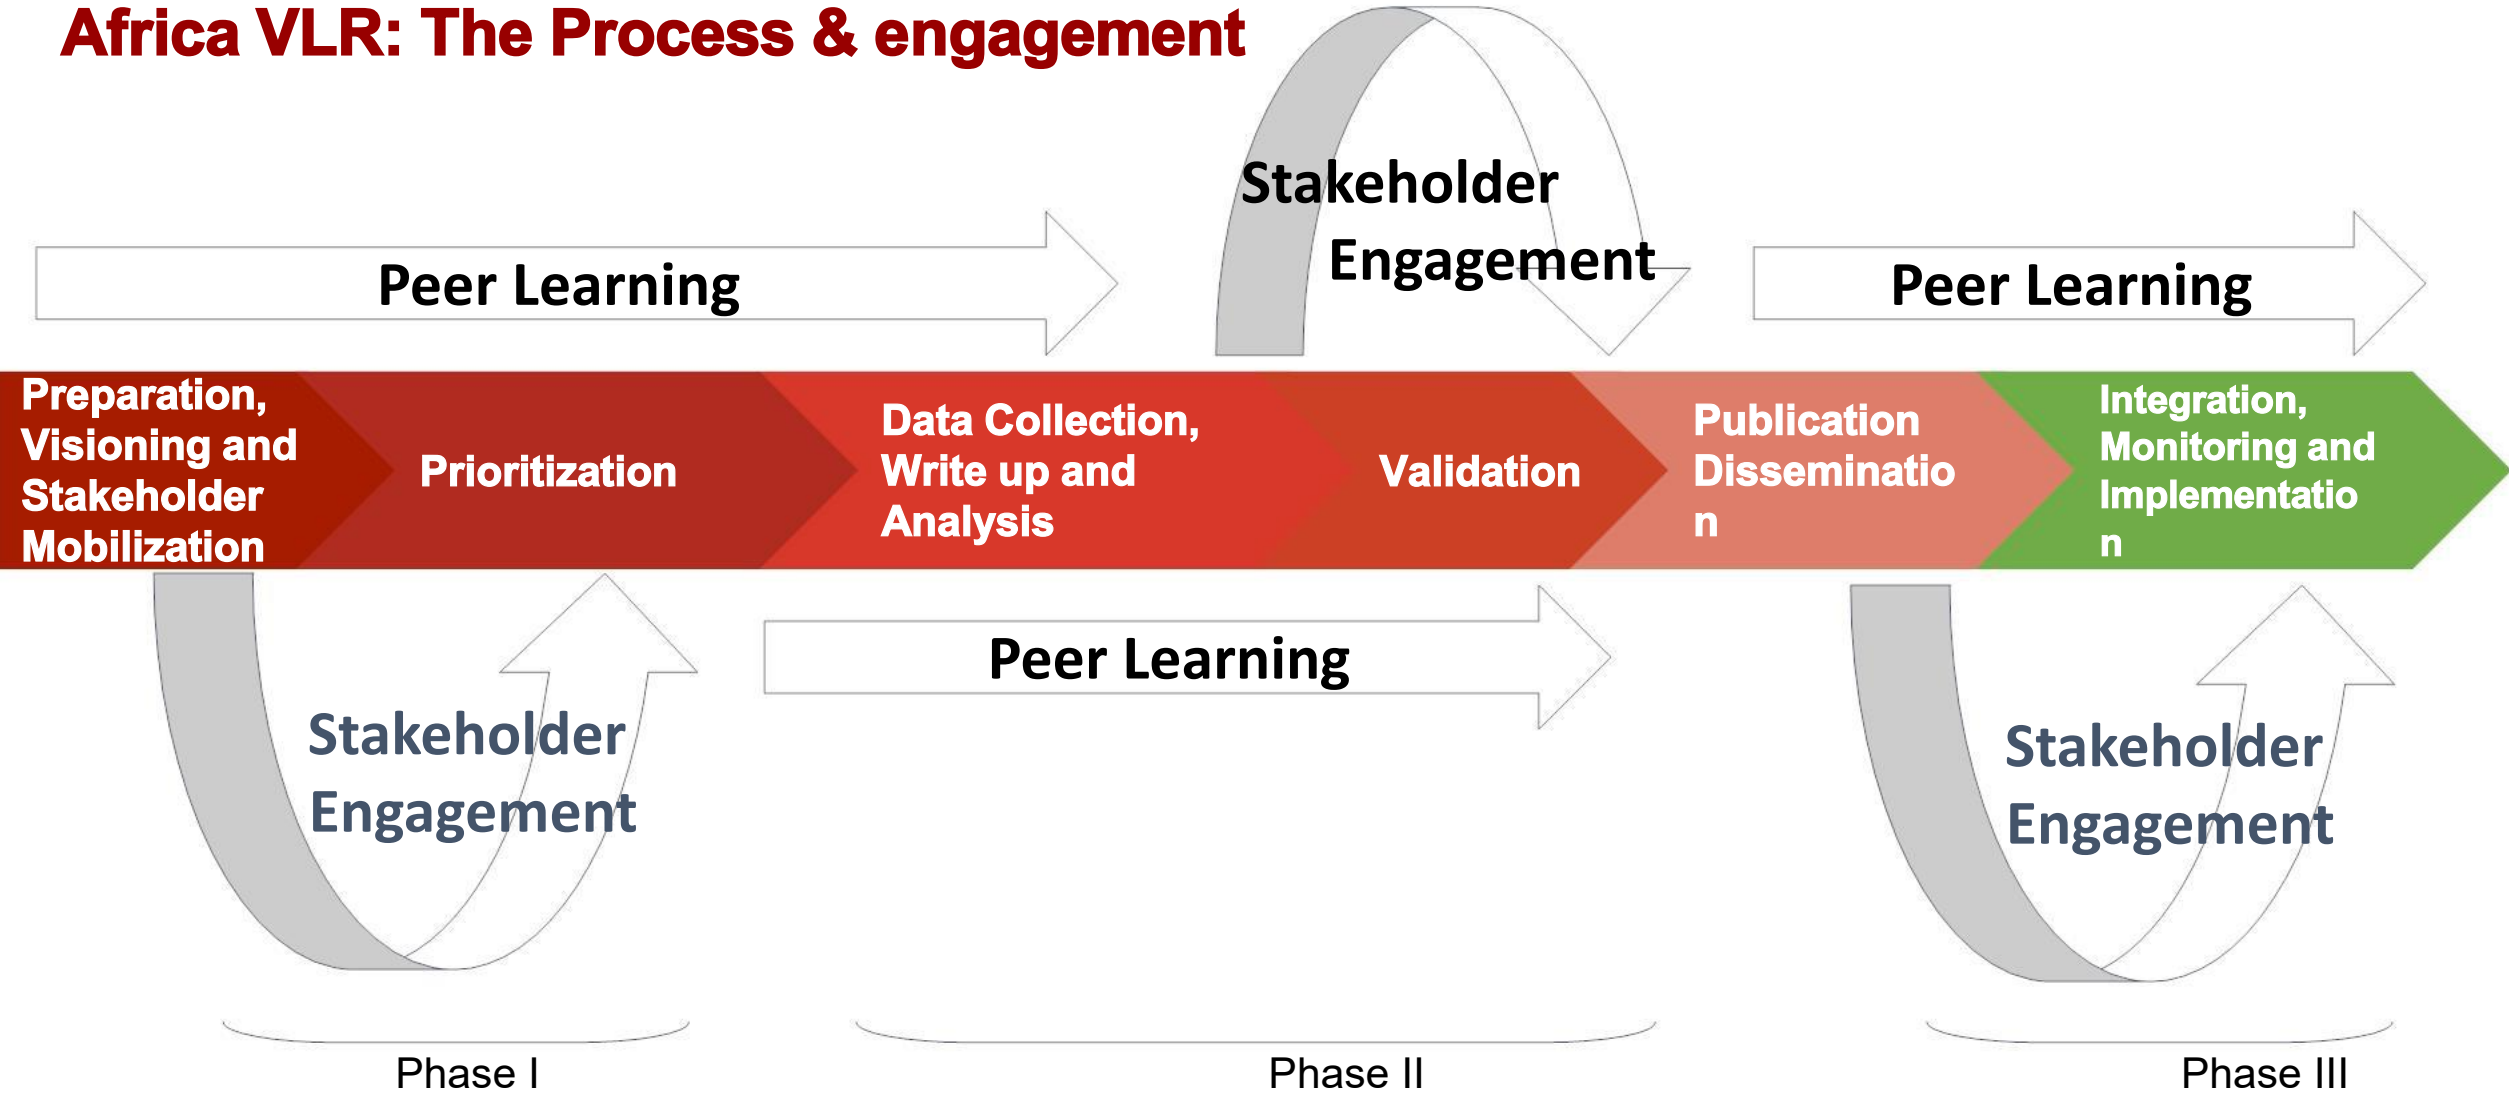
Africa VLR: The Process & engagement

Stakeholder Engagement

Peer Learning

Peer Learning

Preparation, Visioning and Stakeholder Mobilization

Prioritization

Data Collection, Write up and Analysis

Validation

Publication Disseminatio n

Integration, Monitoring and Implementatio n

Peer Learning

Stakeholder Engagement

Stakeholder Engagement

Phase I

Phase II

Phase III